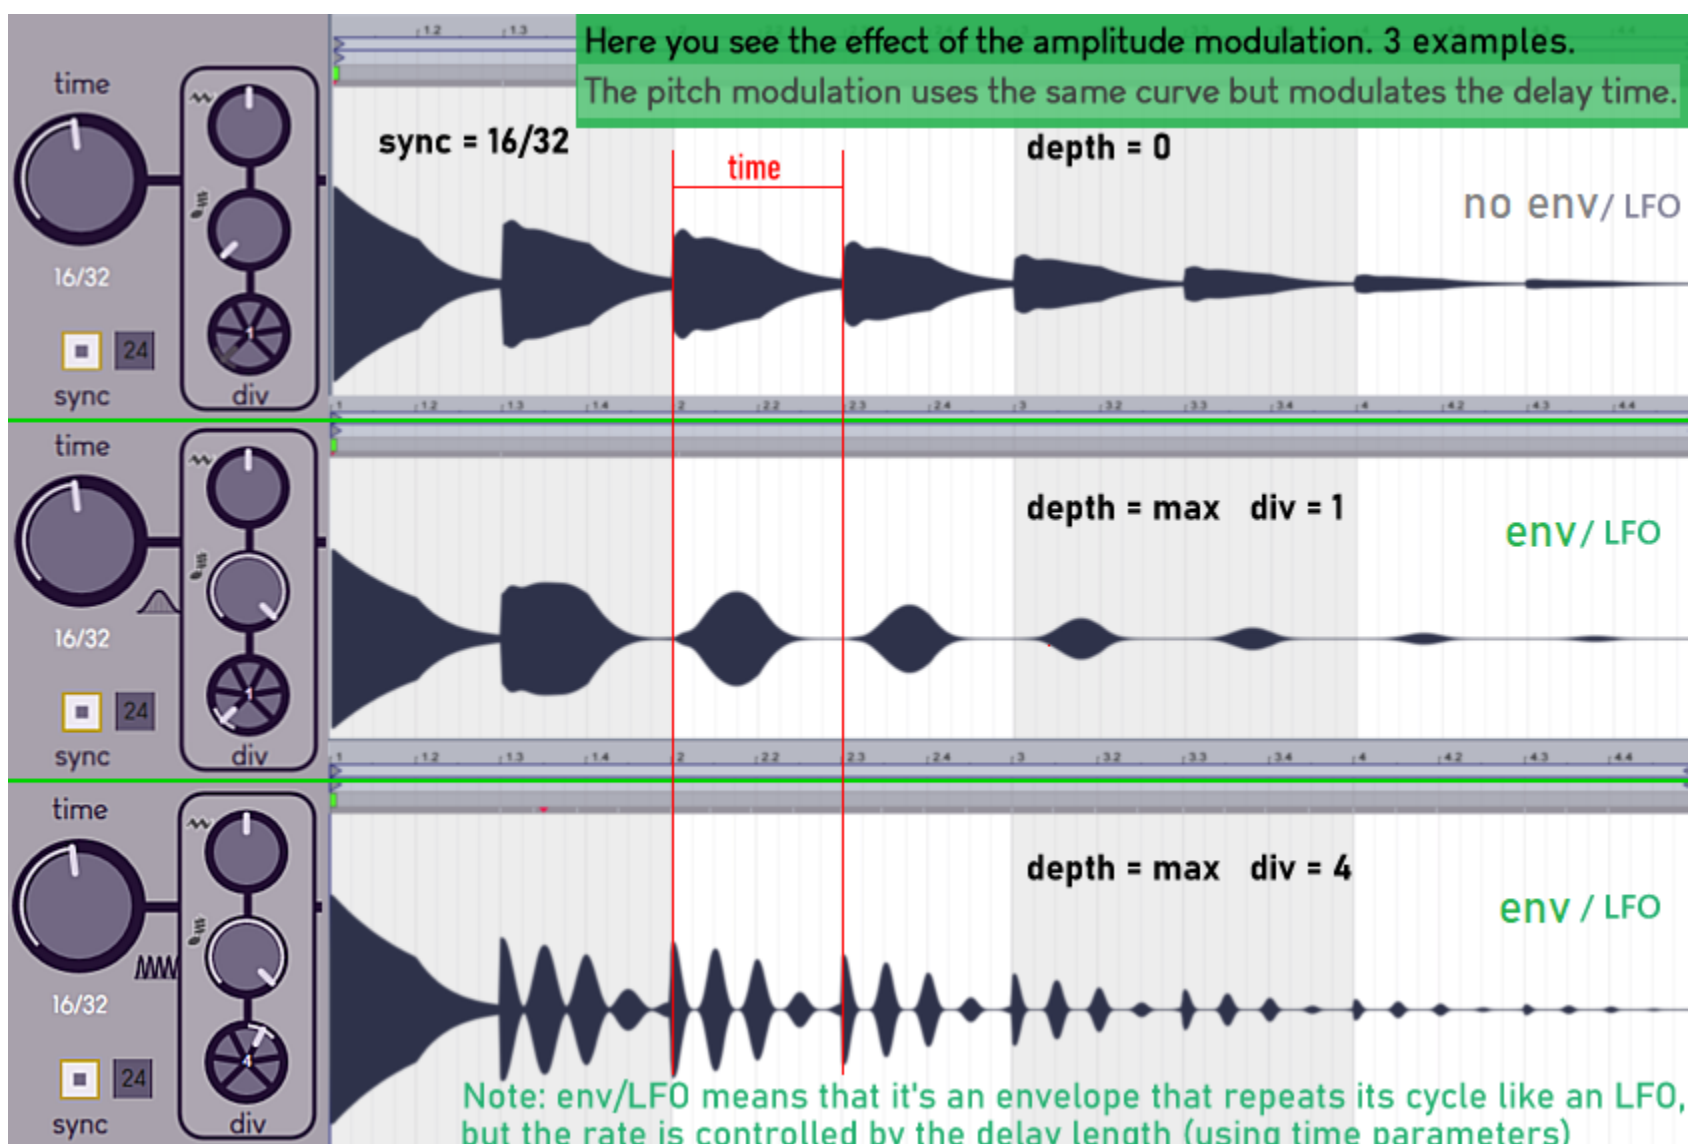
Here you see the effect of the amplitude modulation. 3 examples.
The pitch modulation uses the same curve but modulates the delay time.

time
16/32
24
sync
div
sync = 16/32
time
depth = 0
no env/ LFO

time
16/32
24
sync
div
depth = max div = 1
env/ LFO

time
16/32
24
sync
div
depth = max div = 4
env / LFO

Note: env/LFO means that it's an envelope that repeats its cycle like an LFO, but the rate is controlled by the delay length (using time parameters)